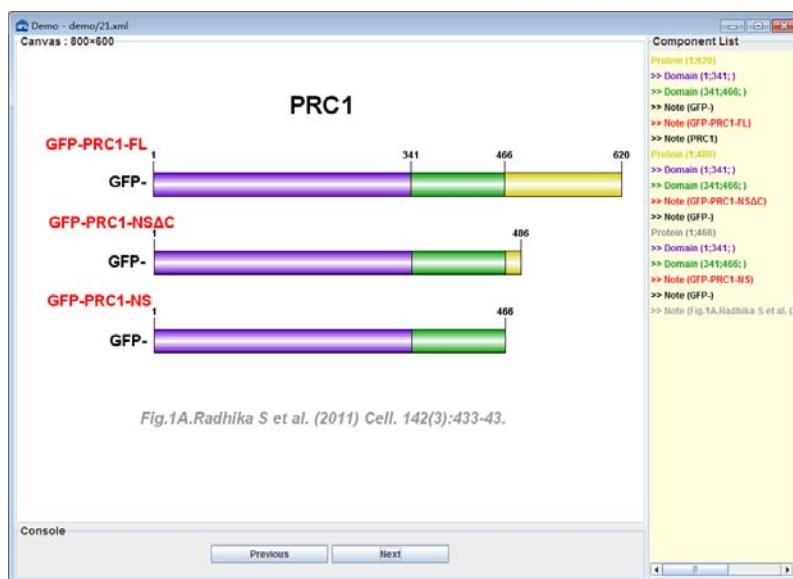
Demo - demo/21.xml

Canvas : 800×600

PRC1

GFP-PRC1-FL

1 341 466 620

GFP-

GFP-PRC1-NSΔC

1 486

GFP-

GFP-PRC1-NS

1 466

GFP-

Fig.1A.Radhika S et al. (2011) Cell. 142(3):433-43.

Console

Previous

Next

Component List

Protein (1;620)
>> Domain (1;341; )
>> Domain (341;466; )
>> Note (GFP-)
>> Note (GFP-PRC1-FL)
>> Note (PRC1)
Protein (1;486)
>> Domain (1;341; )
>> Domain (341;466; )
>> Note (GFP-PRC1-NSΔC)
>> Note (GFP-)
Protein (1;466)
>> Domain (1;341; )
>> Domain (341;466; )
>> Note (GFP-PRC1-NS)
>> Note (GFP-)
>> Note (Fig.1A.Radhika S et al. ([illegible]